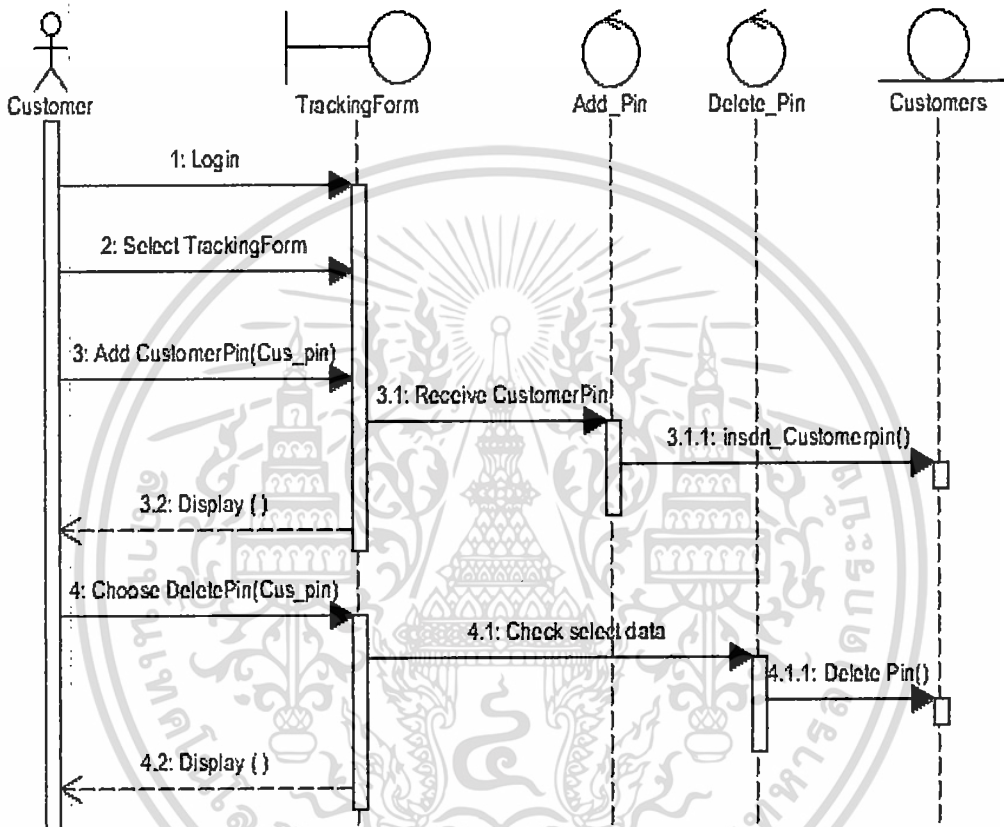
Customer

TrackingForm

Add_Pin

Delete_Pin

Customers

1: Login

2: Select TrackingForm

3: Add CustomerPin(Cus_pin)

3.1: Receive CustomerPin

3.1.1: insert_Customerpin()

3.2: Display ()

4: Choose DeletePin(Cus_pin)

4.1: Check select data

4.1.1: Delete Pin()

4.2: Display ()